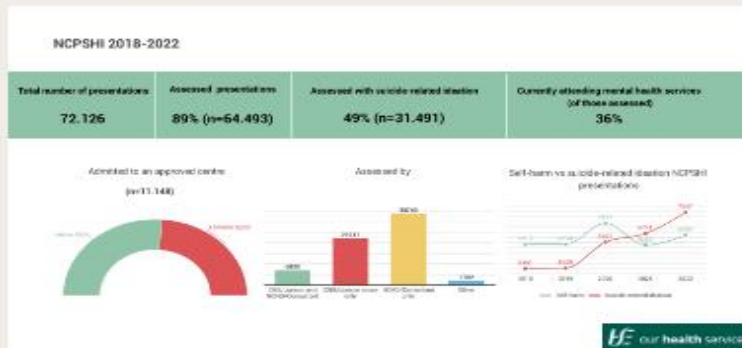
NCPSHI 2018-2022

| Total number of presentations | Assessed presentations | Assessed with suicide-related ideation | Currently attending mental health services (of those assessed) |
|---|---|---|---|
| 72.126 | 89% (n=64.493) | 49% (n=31.491) | 36% |

Admitted to an approved centre

(n=11.148)

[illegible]

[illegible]

Assessed by

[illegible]

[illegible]

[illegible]

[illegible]

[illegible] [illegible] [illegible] Other

Self-harm vs suicide-related ideation NCPSHI presentations

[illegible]

2018 2019 2020 2021 2022

Self-harm Suicidal ideation

our health service